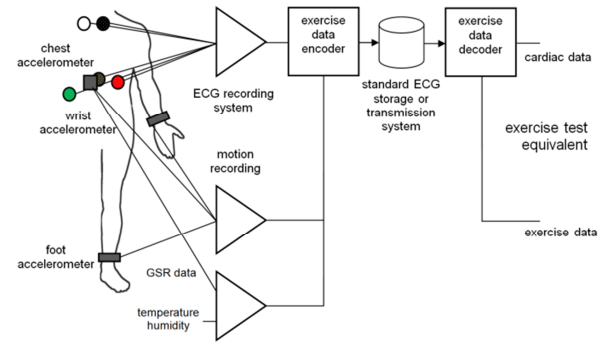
chest accelerometer

wrist accelerometer

foot accelerometer

ECG recording system

motion recording

GSR data

temperature humidity

exercise data encoder

standard ECG storage or transmission system

exercise data decoder

cardiac data

exercise test equivalent

exercise data